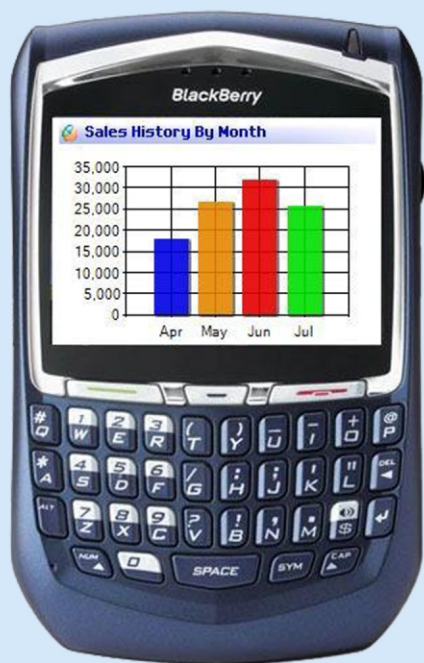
BlackBerry

Sales History By Month

35,000
30,000
25,000
20,000
15,000
10,000
5,000
0

Apr May Jun Jul

# Q
1 W
2 E
3 R
( T
) Y
_ U
- I
+ O
@ P

* A
4 S
5 D
6 F
/ G
: H
; J
' K
" L
DEL

ALT
7 Z
8 X
9 C
? V
! B
, N
. M
$

NUM
0
SPACE
SYM
CAP